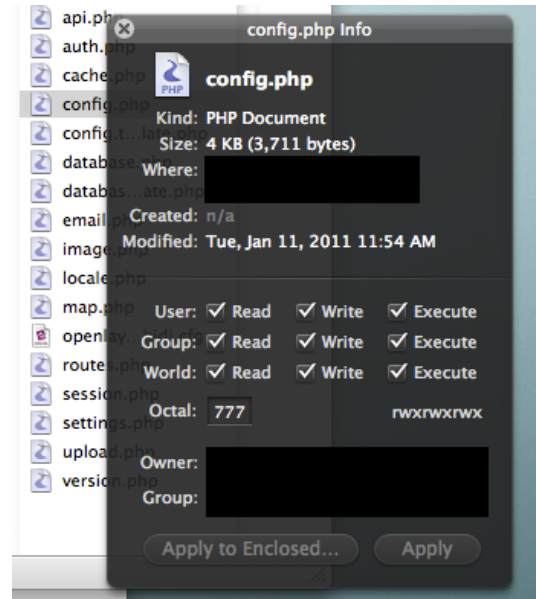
api.php
auth.php
cache.php
config.php
config.t...late.php
database.php
databas...ate.php
email.php
image.php
locale.php
map.php
openlay...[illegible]
routes.php
session.php
settings.php
upload.php
version.php

config.php Info

PHP

config.php

Kind: PHP Document
Size: 4 KB (3,711 bytes)
Where:

Created: n/a
Modified: Tue, Jan 11, 2011 11:54 AM

User: ✓ Read ✓ Write ✓ Execute
Group: ✓ Read ✓ Write ✓ Execute
World: ✓ Read ✓ Write ✓ Execute
Octal: 777 rwxrwxrwx

Owner:
Group:

Apply to Enclosed...
Apply